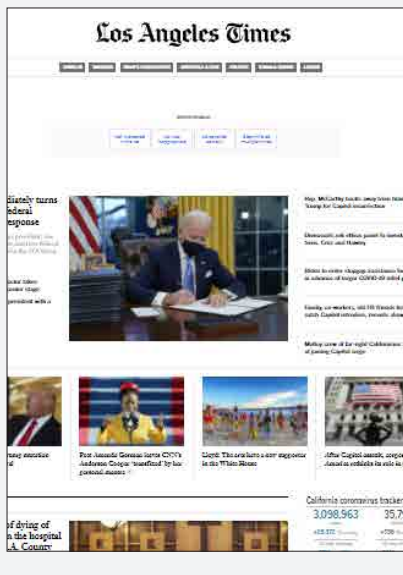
Los Angeles Times

diately turns
ederal
esponse

Rep. McCarthy backs away from blaming Trump for Capitol insurrection

Democrats ask ethics panel to investigate Sens. Cruz and Hawley

Biden to order changes to boost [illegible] COVID-19 relief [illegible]

Family, co-workers, old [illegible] friends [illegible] Capitol attackers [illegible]

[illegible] of far-right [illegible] of joining Capitol siege

Post Amanda Gorman turns CNN's Anderson Cooper 'fanfiction' by her personal success

Lloyd: The new have a new supporter in the White House

After Capitol assault, corporate America rethinks its role in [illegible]

of dying of
n the hospital
.A. County

California coronavirus tracker
3,098,963
35,7